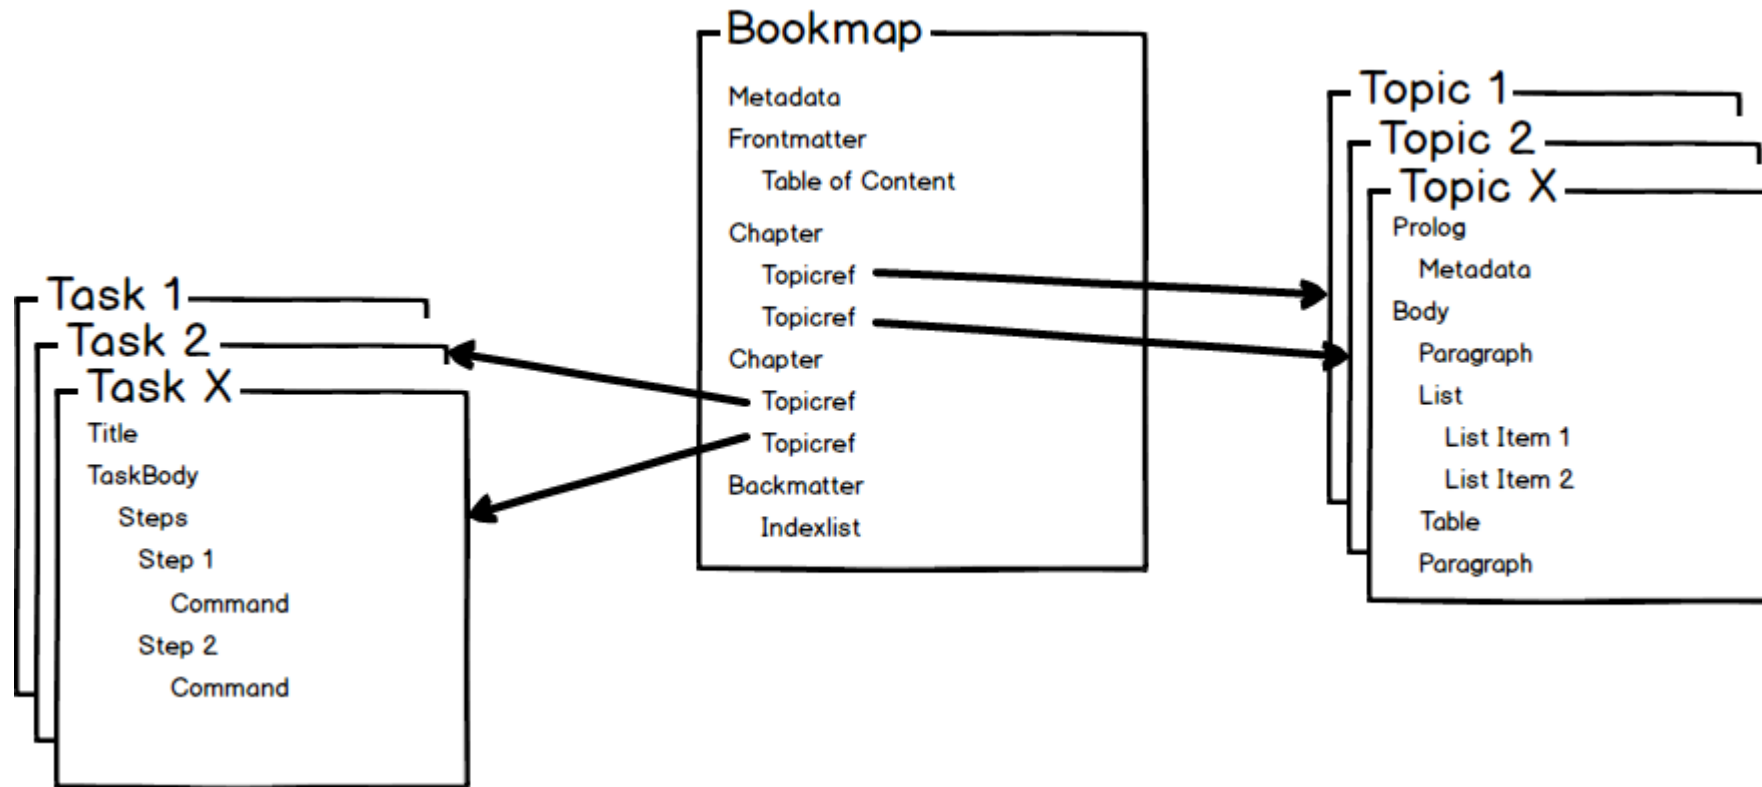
Task 1
Task 2
Task X
Title
TaskBody
Steps
Step 1
Command
Step 2
Command

Bookmap
Metadata
Frontmatter
Table of Content
Chapter
Topicref
Topicref
Chapter
Topicref
Topicref
Backmatter
Indexlist

Topic 1
Topic 2
Topic X
Prolog
Metadata
Body
Paragraph
List
List Item 1
List Item 2
Table
Paragraph